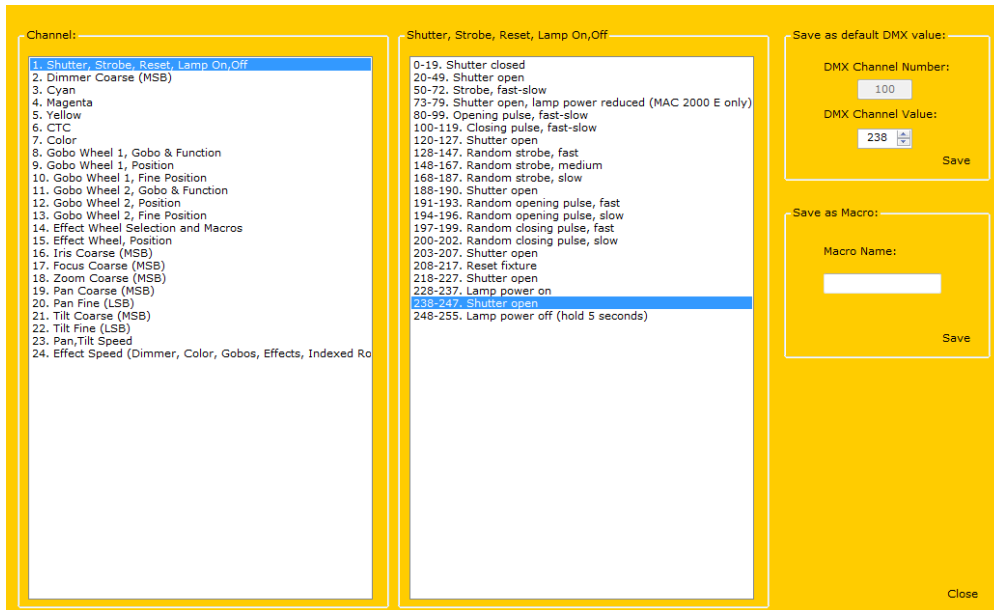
Channel:

1. Shutter, Strobe, Reset, Lamp On,Off
2. Dimmer Coarse (MSB)
3. Cyan
4. Magenta
5. Yellow
6. CTC
7. Color
8. Gobo Wheel 1, Gobo & Function
9. Gobo Wheel 1, Position
10. Gobo Wheel 1, Fine Position
11. Gobo Wheel 2, Gobo & Function
12. Gobo Wheel 2, Position
13. Gobo Wheel 2, Fine Position
14. Effect Wheel Selection and Macros
15. Effect Wheel, Position
16. Iris Coarse (MSB)
17. Focus Coarse (MSB)
18. Zoom Coarse (MSB)
19. Pan Coarse (MSB)
20. Pan Fine (LSB)
21. Tilt Coarse (MSB)
22. Tilt Fine (LSB)
23. Pan,Tilt Speed
24. Effect Speed (Dimmer, Color, Gobos, Effects, Indexed Ro

Shutter, Strobe, Reset, Lamp On,Off

0-19. Shutter closed
20-49. Shutter open
50-72. Strobe, fast-slow
73-79. Shutter open, lamp power reduced (MAC 2000 E only)
80-99. Opening pulse, fast-slow
100-119. Closing pulse, fast-slow
120-127. Shutter open
128-147. Random strobe, fast
148-167. Random strobe, medium
168-187. Random strobe, slow
188-190. Shutter open
191-193. Random opening pulse, fast
194-196. Random opening pulse, slow
197-199. Random closing pulse, fast
200-202. Random closing pulse, slow
203-207. Shutter open
208-217. Reset fixture
218-227. Shutter open
228-237. Lamp power on
238-247. Shutter open
248-255. Lamp power off (hold 5 seconds)

Save as default DMX value:

DMX Channel Number:

100

DMX Channel Value:

238

Save

Save as Macro:

Macro Name:

Save

Close